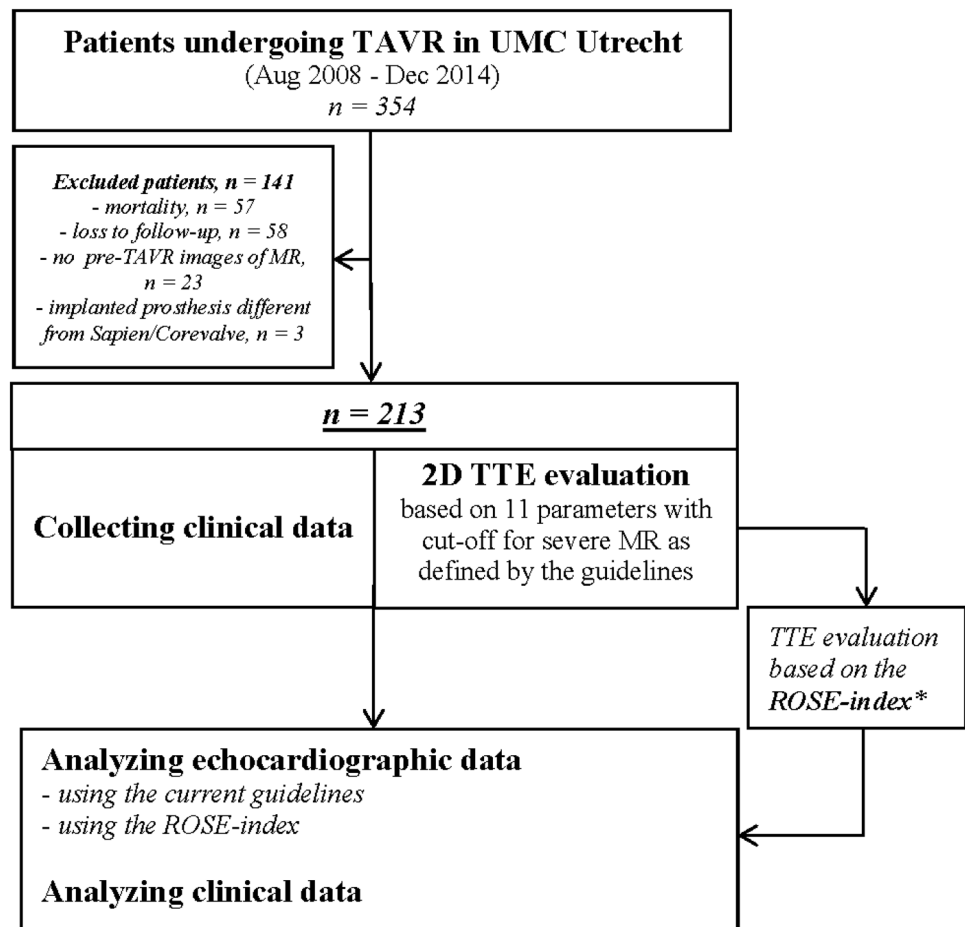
**Patients undergoing TAVR in UMC Utrecht**
(Aug 2008 - Dec 2014)
*n = 354*

***Excluded patients, n = 141***
*- mortality, n = 57*
*- loss to follow-up, n = 58*
*- no pre-TAVR images of MR, n = 23*
*- implanted prosthesis different from Sapien/Corevalve, n = 3*

***n = 213***

**Collecting clinical data**

**2D TTE evaluation**
based on 11 parameters with cut-off for severe MR as defined by the guidelines

*TTE evaluation based on the **ROSE-index\****

**Analyzing echocardiographic data**
*- using the current guidelines*
*- using the ROSE-index*

**Analyzing clinical data**